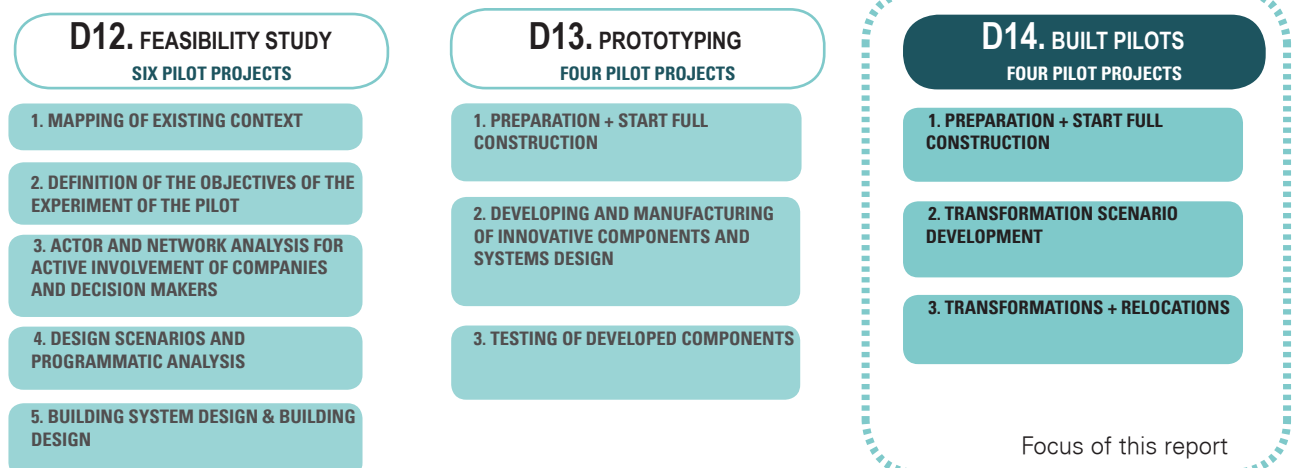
D12. FEASIBILITY STUDY
SIX PILOT PROJECTS

1. MAPPING OF EXISTING CONTEXT

2. DEFINITION OF THE OBJECTIVES OF THE EXPERIMENT OF THE PILOT

3. ACTOR AND NETWORK ANALYSIS FOR ACTIVE INVOLVEMENT OF COMPANIES AND DECISION MAKERS

4. DESIGN SCENARIOS AND PROGRAMMATIC ANALYSIS

5. BUILDING SYSTEM DESIGN & BUILDING DESIGN

D13. PROTOTYPING
FOUR PILOT PROJECTS

1. PREPARATION + START FULL CONSTRUCTION

2. DEVELOPING AND MANUFACTURING OF INNOVATIVE COMPONENTS AND SYSTEMS DESIGN

3. TESTING OF DEVELOPED COMPONENTS

D14. BUILT PILOTS
FOUR PILOT PROJECTS

1. PREPARATION + START FULL CONSTRUCTION

2. TRANSFORMATION SCENARIO DEVELOPMENT

3. TRANSFORMATIONS + RELOCATIONS

Focus of this report